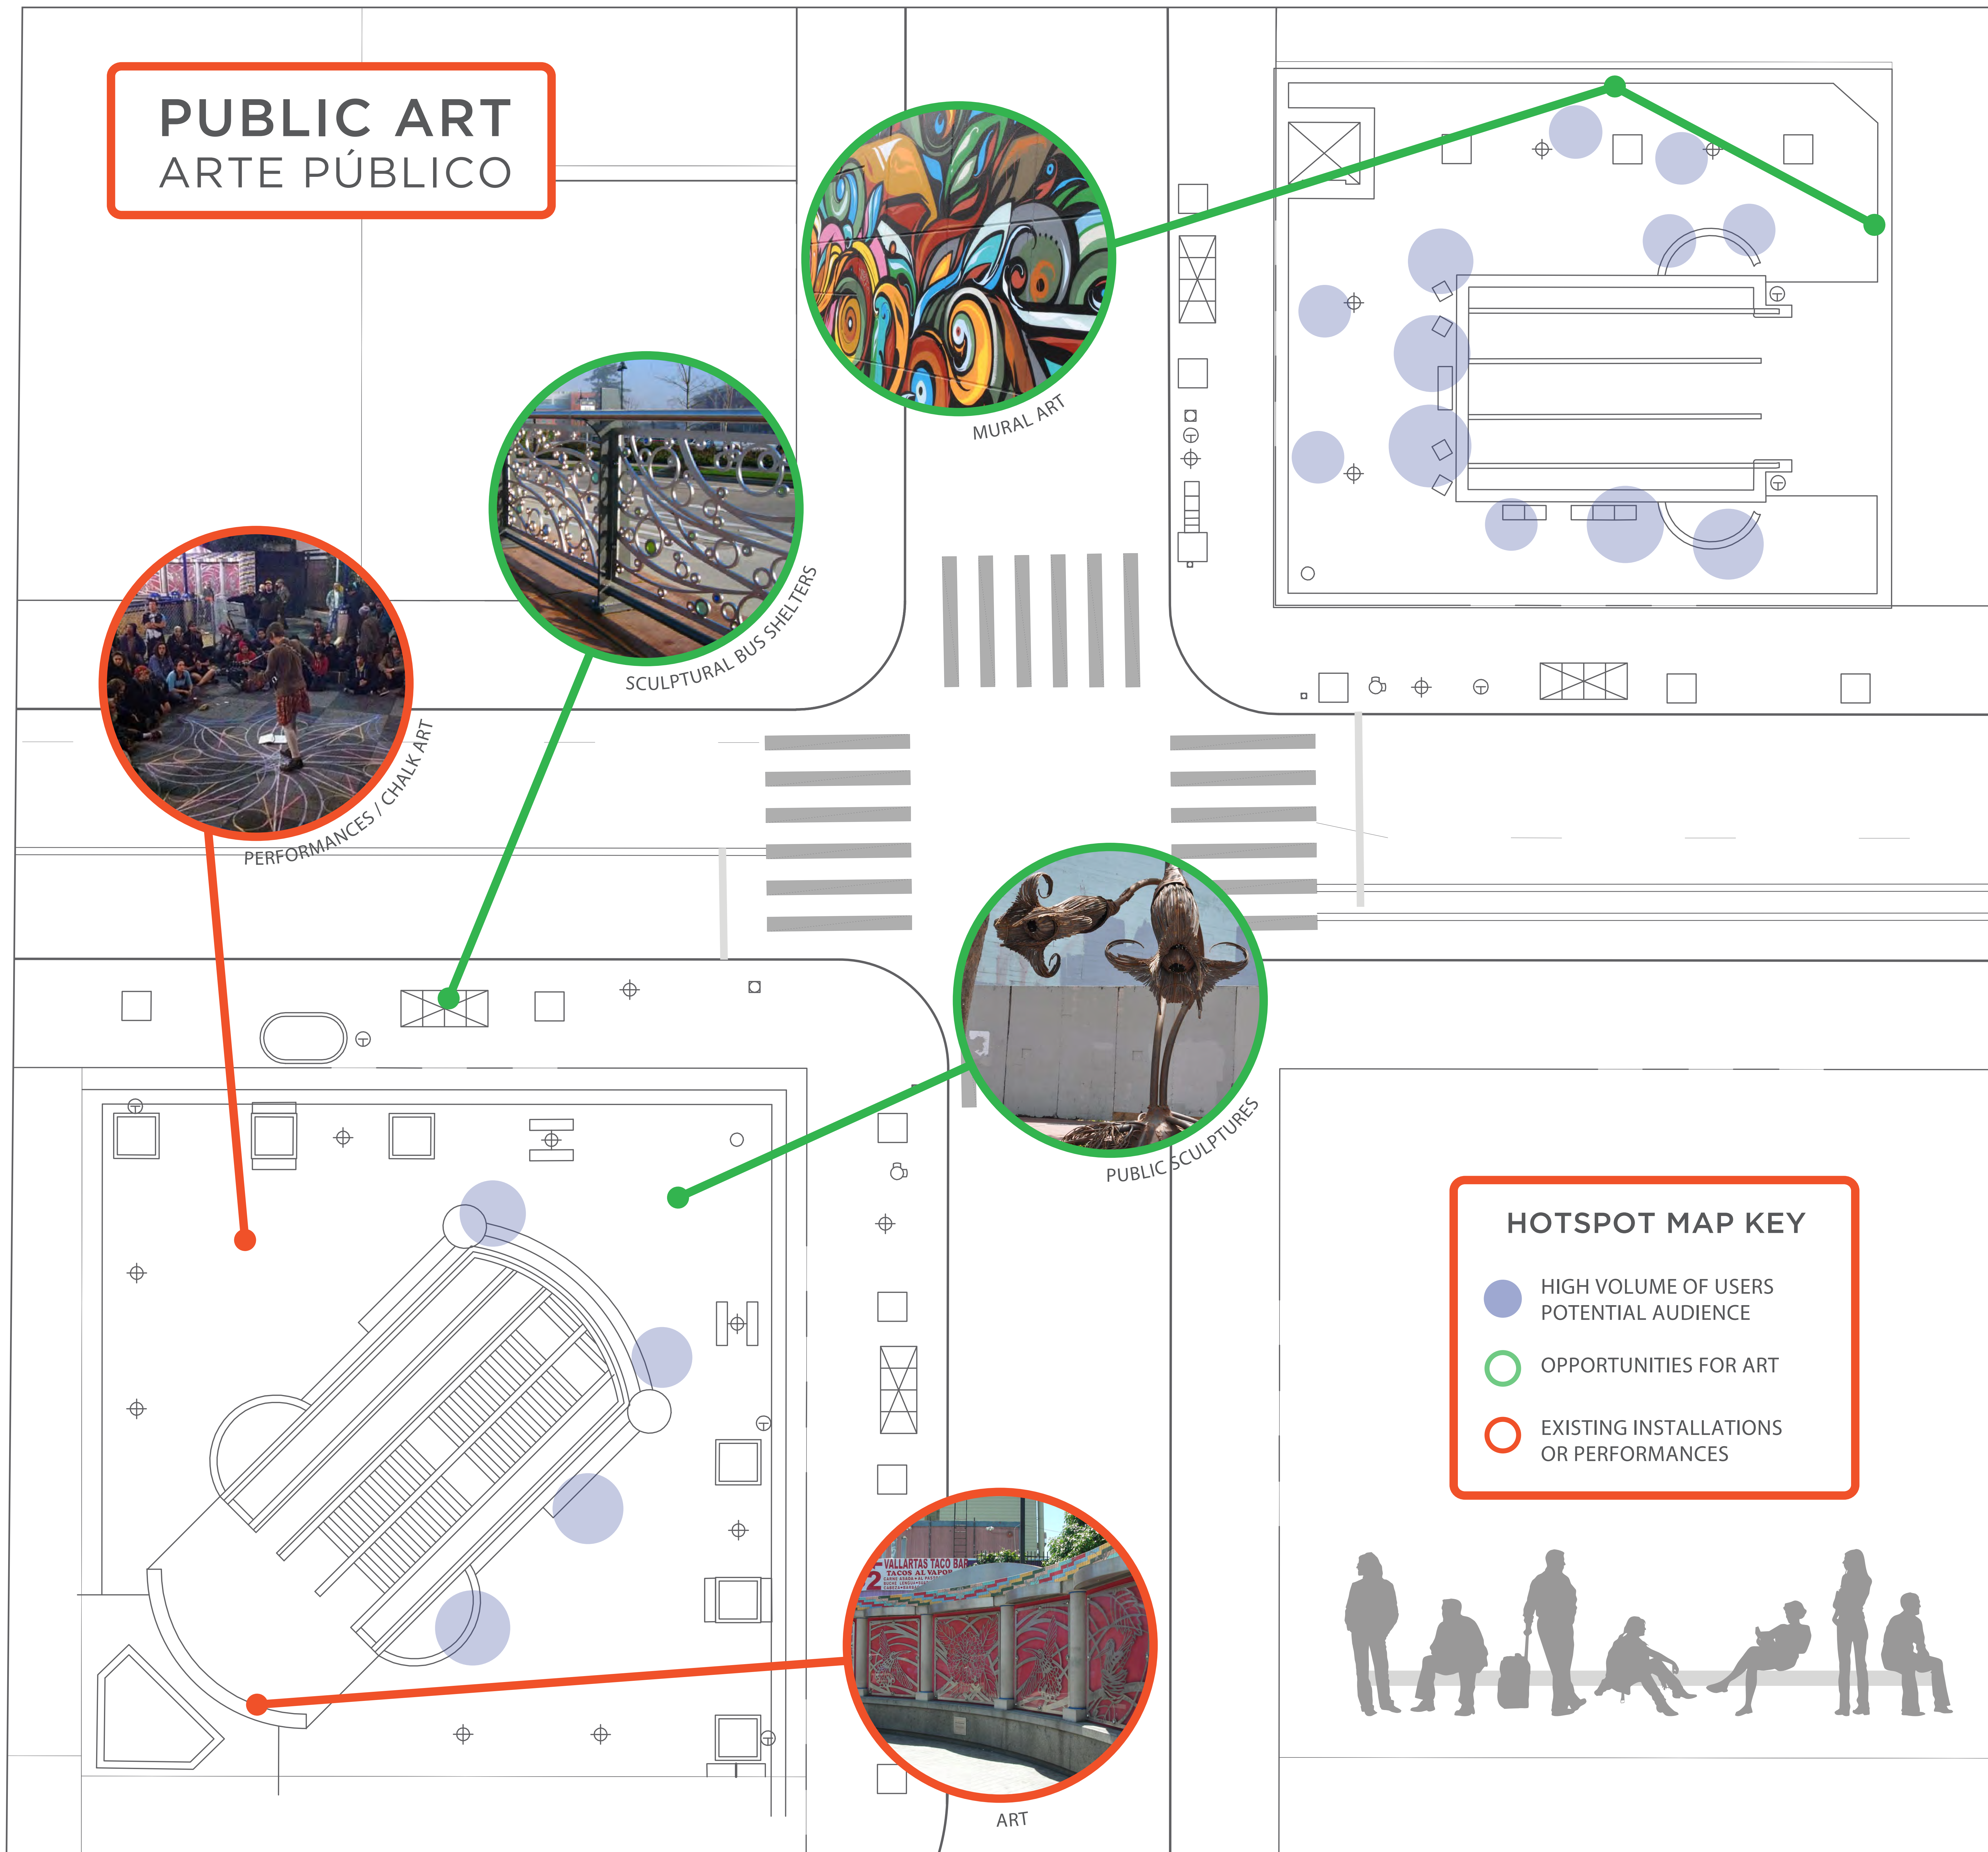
PUBLIC ART
ARTE PÚBLICO

MURAL ART

SCULPTURAL BUS SHELTERS

PERFORMANCES / CHALK ART

PUBLIC SCULPTURES

VALLARTAS TACO BAR
TACOS AL VAPOR

ART

HOTSPOT MAP KEY

HIGH VOLUME OF USERS
POTENTIAL AUDIENCE

OPPORTUNITIES FOR ART

EXISTING INSTALLATIONS
OR PERFORMANCES